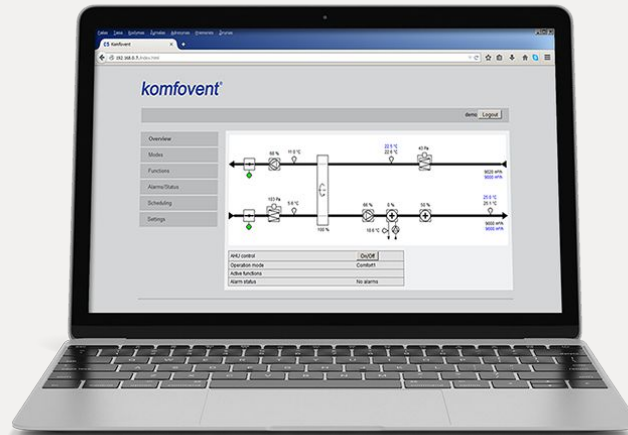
Komfovent

192.168.0.71/index.html

komfovent

demo Logout

Overview

Modes

Functions

Alarms/Status

Scheduling

Settings

99 %

11.0 °C

22.5 °C

22.6 °C

43 Pa

9000 m³/h

9000 m³/h

153 Pa

5.6 °C

96 %

0 %

10 %

25.0 °C

25.1 °C

9000 m³/h

9000 m³/h

100 %

18.6 °C

| | |
|---|---|
| AHU control | On/Off |
| Operation mode | Comfort1 |
| Active functions | |
| Alarm status | No alarms |